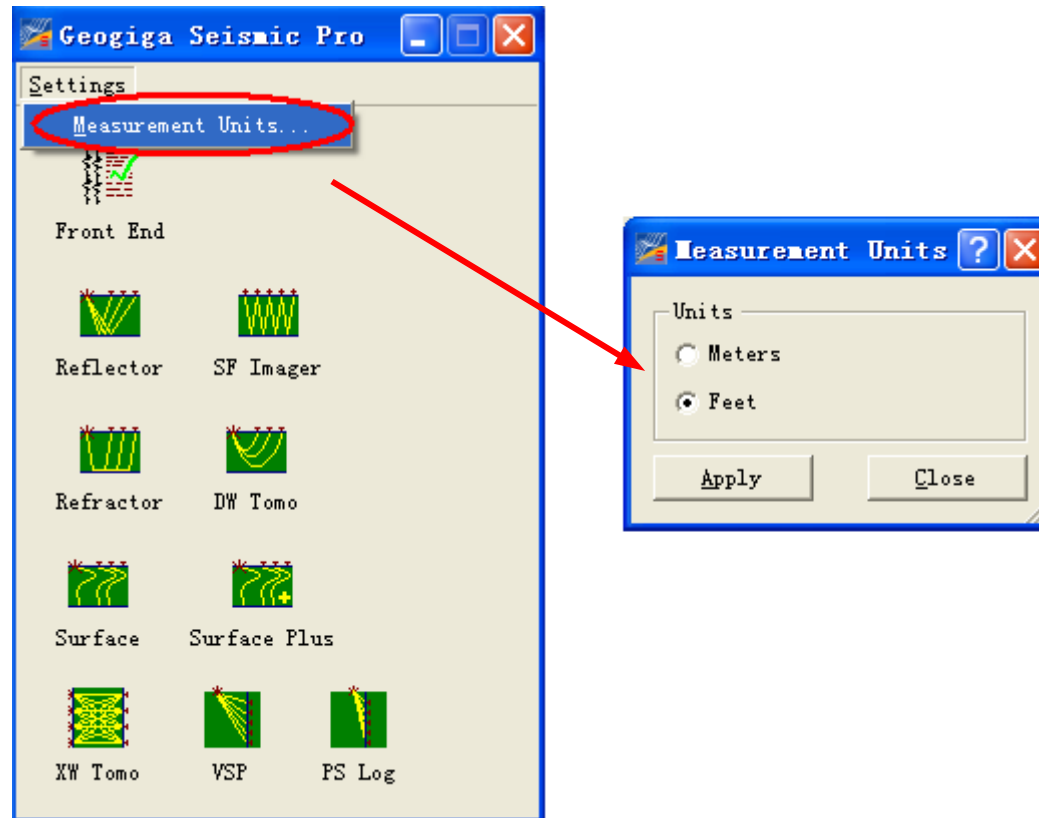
Geogiga Seismic Pro

Settings

Measurement Units...

Front End

Reflector

SF Imager

Refractor

DW Tomo

Surface

Surface Plus

XW Tomo

VSP

PS Log

Measurement Units

Units

Meters

Feet

Apply

Close